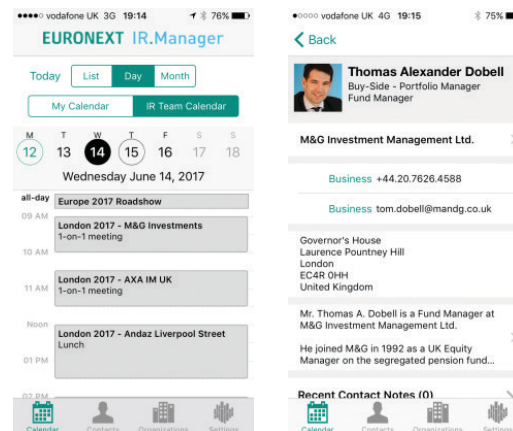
●●●●○ vodafone UK 3G 19:14 76%

EURONEXT IR.Manager

Today List Day Month

My Calendar IR Team Calendar

M 12 T 13 W 14 T 15 F 16 S 17 S 18

Wednesday June 14, 2017

all-day Europe 2017 Roadshow

09 AM

London 2017 - M&G Investments
1-on-1 meeting

10 AM

London 2017 - AXA IM UK
1-on-1 meeting

11 AM

Noon

London 2017 - Andaz Liverpool Street
Lunch

01 PM

02 PM

Calendar Contacts Organizations Settings

●○○○○ vodafone UK 4G 19:15 75%

Back

Thomas Alexander Dobell
Buy-Side - Portfolio Manager
Fund Manager

M&G Investment Management Ltd.

Business +44.20.7626.4588

Business tom.dobell@mandg.co.uk

Governor's House
Laurence Pountney Hill
London
EC4R 0HH
United Kingdom

Mr. Thomas A. Dobell is a Fund Manager at M&G Investment Management Ltd.

He joined M&G in 1992 as a UK Equity Manager on the segregated pension fund...

Recent Contact Notes (0)

Calendar Contacts Organizations Settings